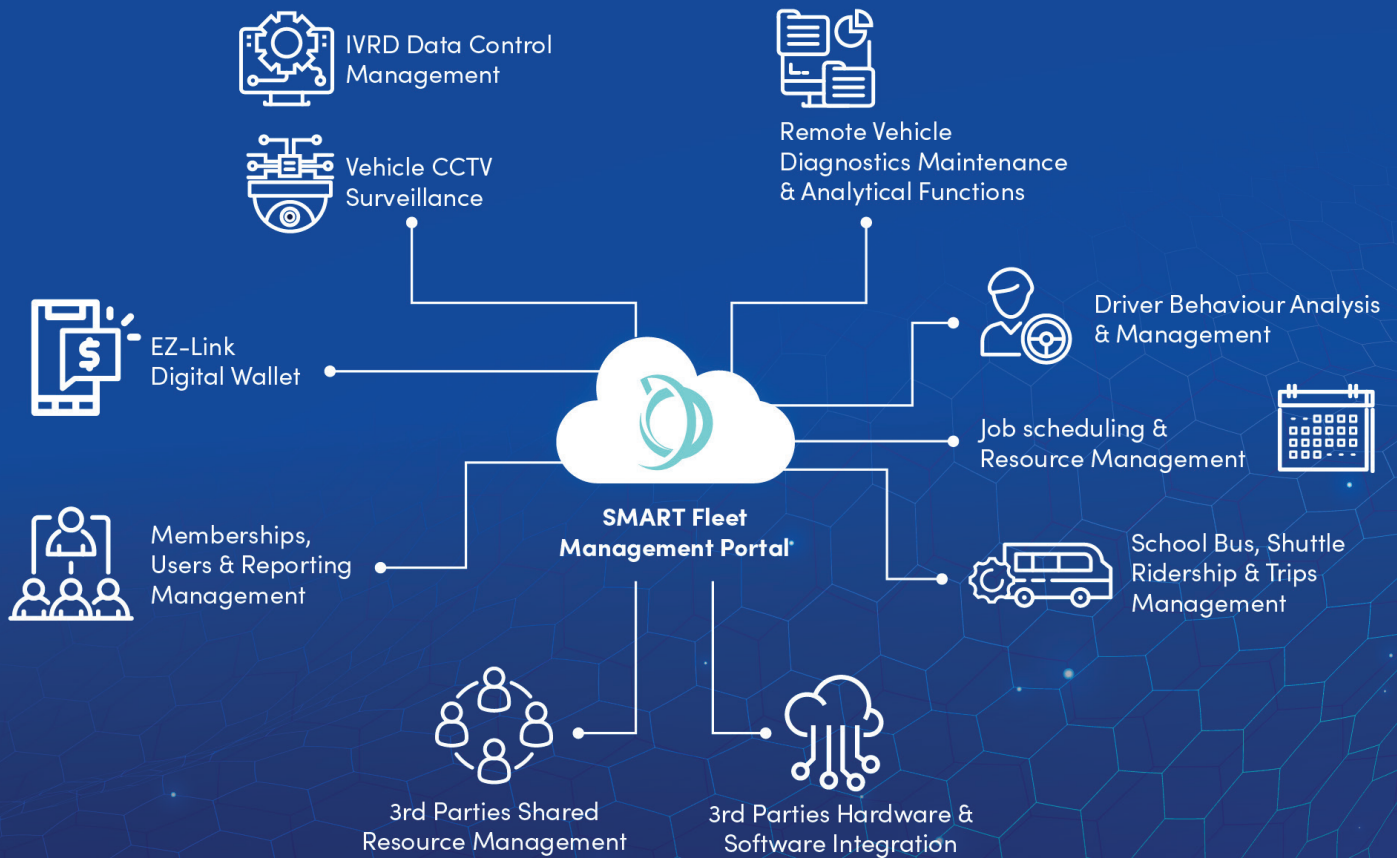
IVRD Data Control Management

Vehicle CCTV Surveillance

Remote Vehicle Diagnostics Maintenance & Analytical Functions

EZ-Link Digital Wallet

Driver Behaviour Analysis & Management

Job scheduling & Resource Management

SMART Fleet Management Portal

Memberships, Users & Reporting Management

School Bus, Shuttle Ridership & Trips Management

3rd Parties Shared Resource Management

3rd Parties Hardware & Software Integration